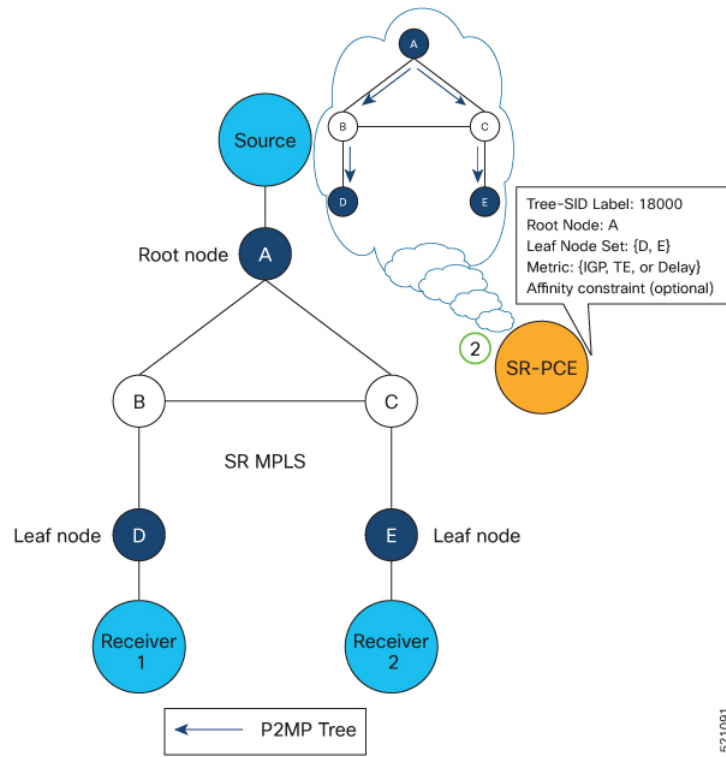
A

B

C

D

E

Tree-SID Label: 18000
Root Node: A
Leaf Node Set: {D, E}
Metric: {IGP, TE, or Delay}
Affinity constraint (optional)

Source

Root node

A

2

SR-PCE

B

C

SR MPLS

Leaf node

D

E

Leaf node

Receiver 1

Receiver 2

P2MP Tree

521091